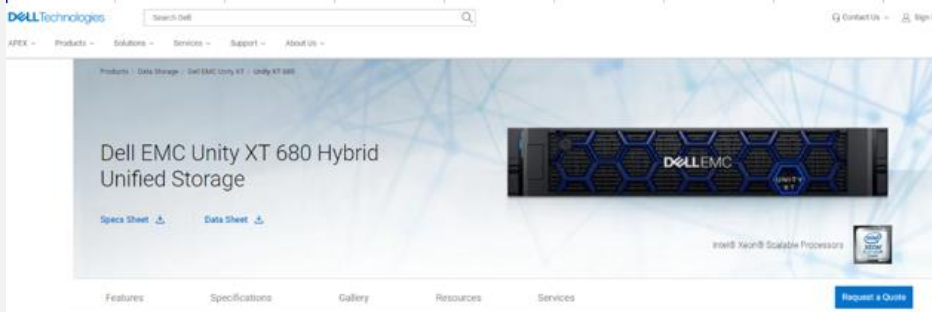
DELL Technologies

Search Dell

Contact Us

Sign

APEX

Products

Solutions

Services

Support

About Us

Products / Data Storage / Dell EMC Unity XT / Unity XT 680

Dell EMC Unity XT 680 Hybrid Unified Storage

Specs Sheet

Data Sheet

DELL EMC

UNITY XT

Intel® Xeon® Scalable Processors

Features

Specifications

Gallery

Resources

Services

Request a Quote